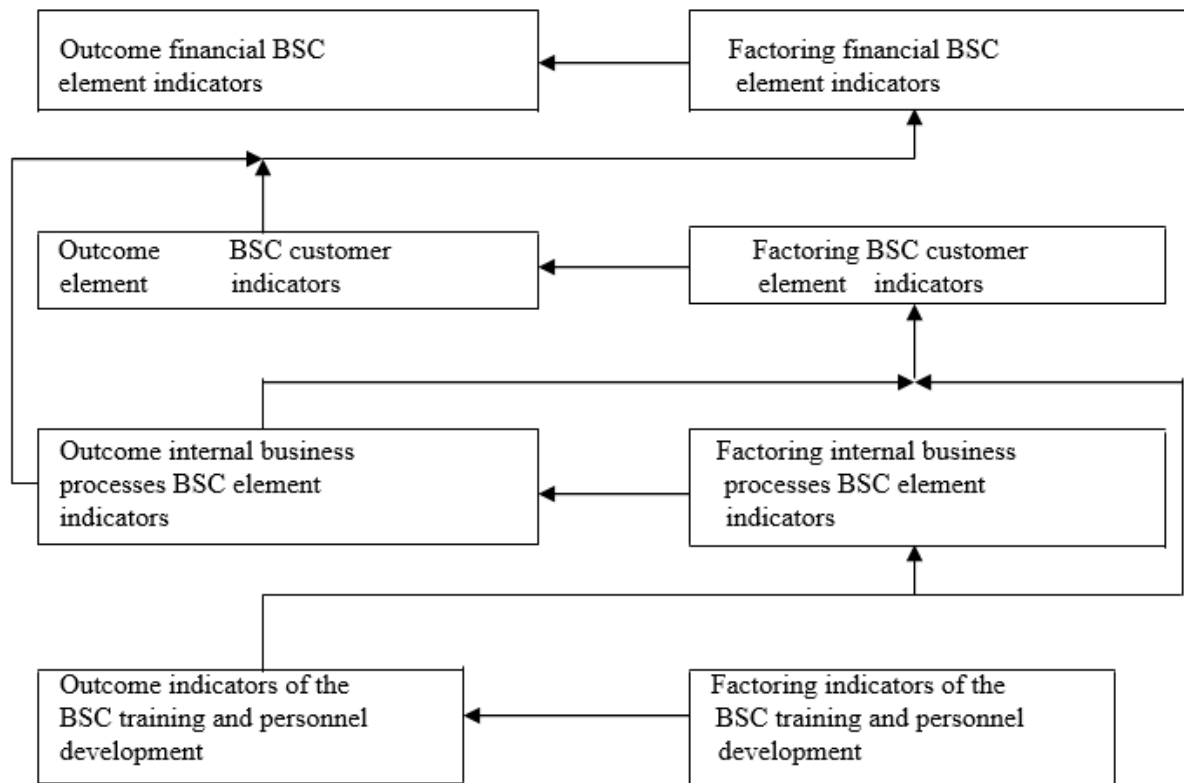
Outcome financial BSC element indicators

Factoring financial BSC element indicators

Outcome element BSC customer indicators

Factoring BSC customer element indicators

Outcome internal business processes BSC element indicators

Factoring internal business processes BSC element indicators

Outcome indicators of the BSC training and personnel development

Factoring indicators of the BSC training and personnel development